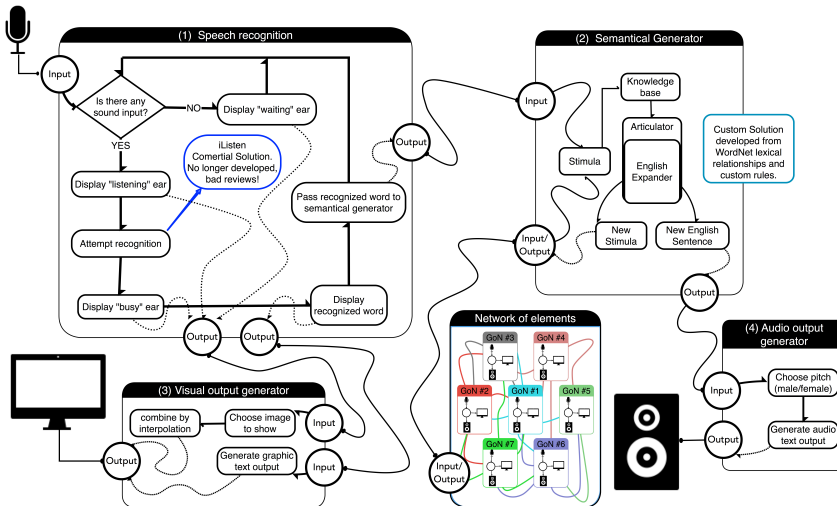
(1) Speech recognition

Input

Is there any sound input?

NO

Display "waiting" ear

YES

iListen Comertial Solution. No longer developed, bad reviews!

Display "listening" ear

Attempt recognition

Pass recognized word to semantical generator

Display "busy" ear

Display recognized word

Output

Output

Output

(2) Semantical Generator

Input

Knowledge base

Articulator

Stimula

English Expander

Custom Solution developed from WordNet lexical relationships and custom rules.

New Stimula

New English Sentence

Input/ Output

Output

Network of elements

GoN #3

GoN #4

GoN #2

GoN #1

GoN #5

GoN #7

GoN #6

Input/ Output

(3) Visual output generator

combine by interpolation

Choose image to show

Input

Output

Generate graphic text output

Input

(4) Audio output generator

Input

Choose pitch (male/female)

Output

Generate audio text output